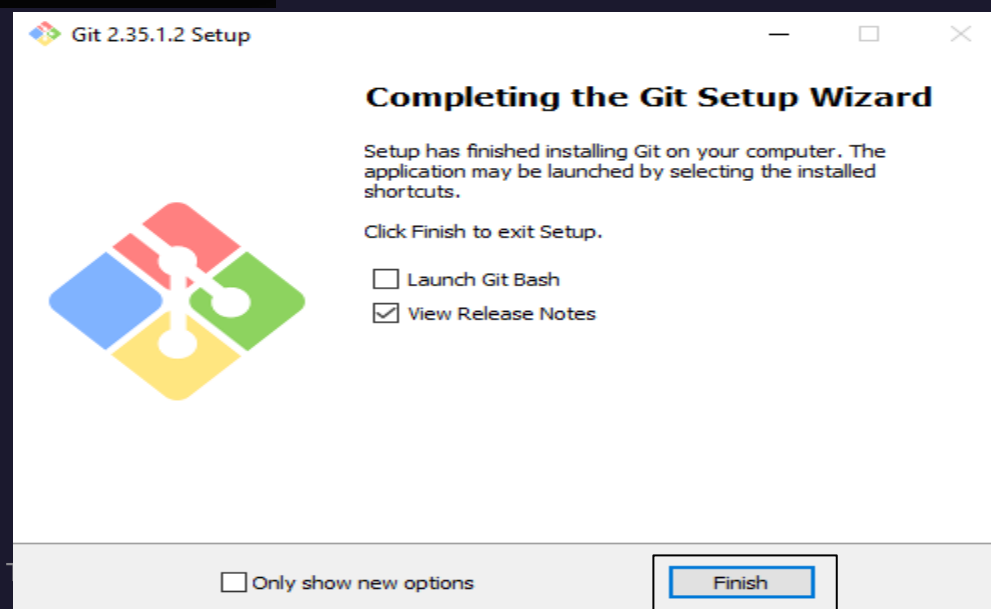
Git 2.35.1.2 Setup

Completing the Git Setup Wizard

Setup has finished installing Git on your computer. The application may be launched by selecting the installed shortcuts.

Click Finish to exit Setup.

Launch Git Bash

View Release Notes

Only show new options

Finish